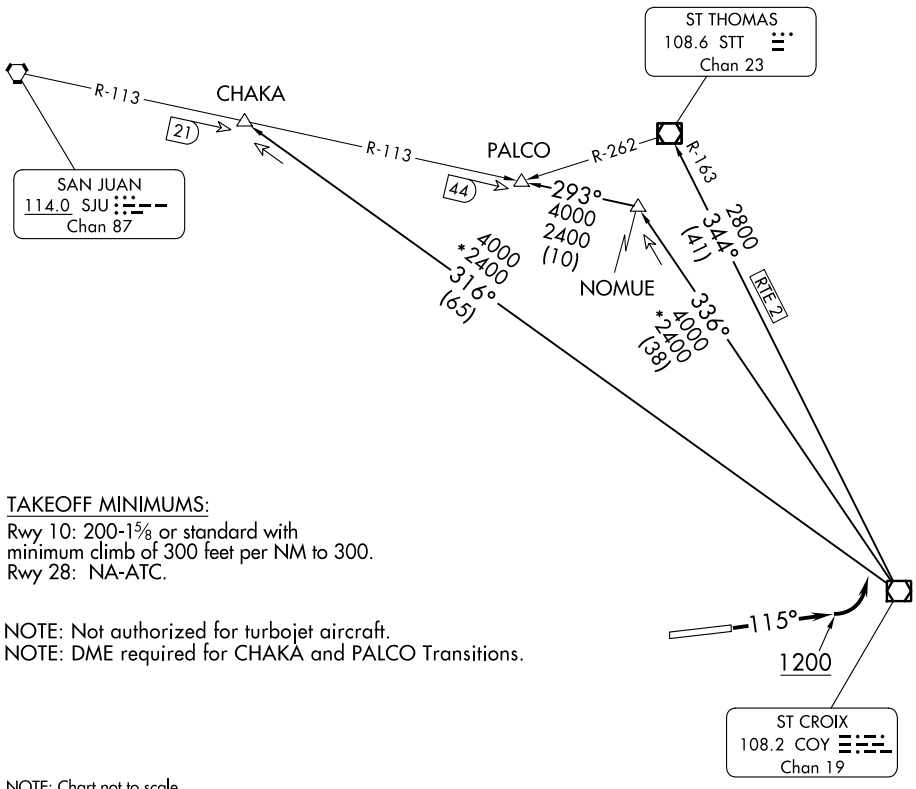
ST THOMAS
108.6 STT
Chan 23

R-113

CHAKA

21

SAN JUAN
114.0 SJU
Chan 87

R-113

PALCO

44

R-262

R-163

293°
4000
2400
(10)

NOMUE

4000
*2400
316°
(65)

336°
*4000
2400
(38)

2800
344°
(41)

RTE 2

TAKEOFF MINIMUMS:
Rwy 10: 200-1⅝ or standard with minimum climb of 300 feet per NM to 300.
Rwy 28: NA-ATC.

NOTE: Not authorized for turbojet aircraft.
NOTE: DME required for CHAKA and PALCO Transitions.

115°

1200

ST CROIX
108.2 COY
Chan 19

NOTE: Chart not to scale